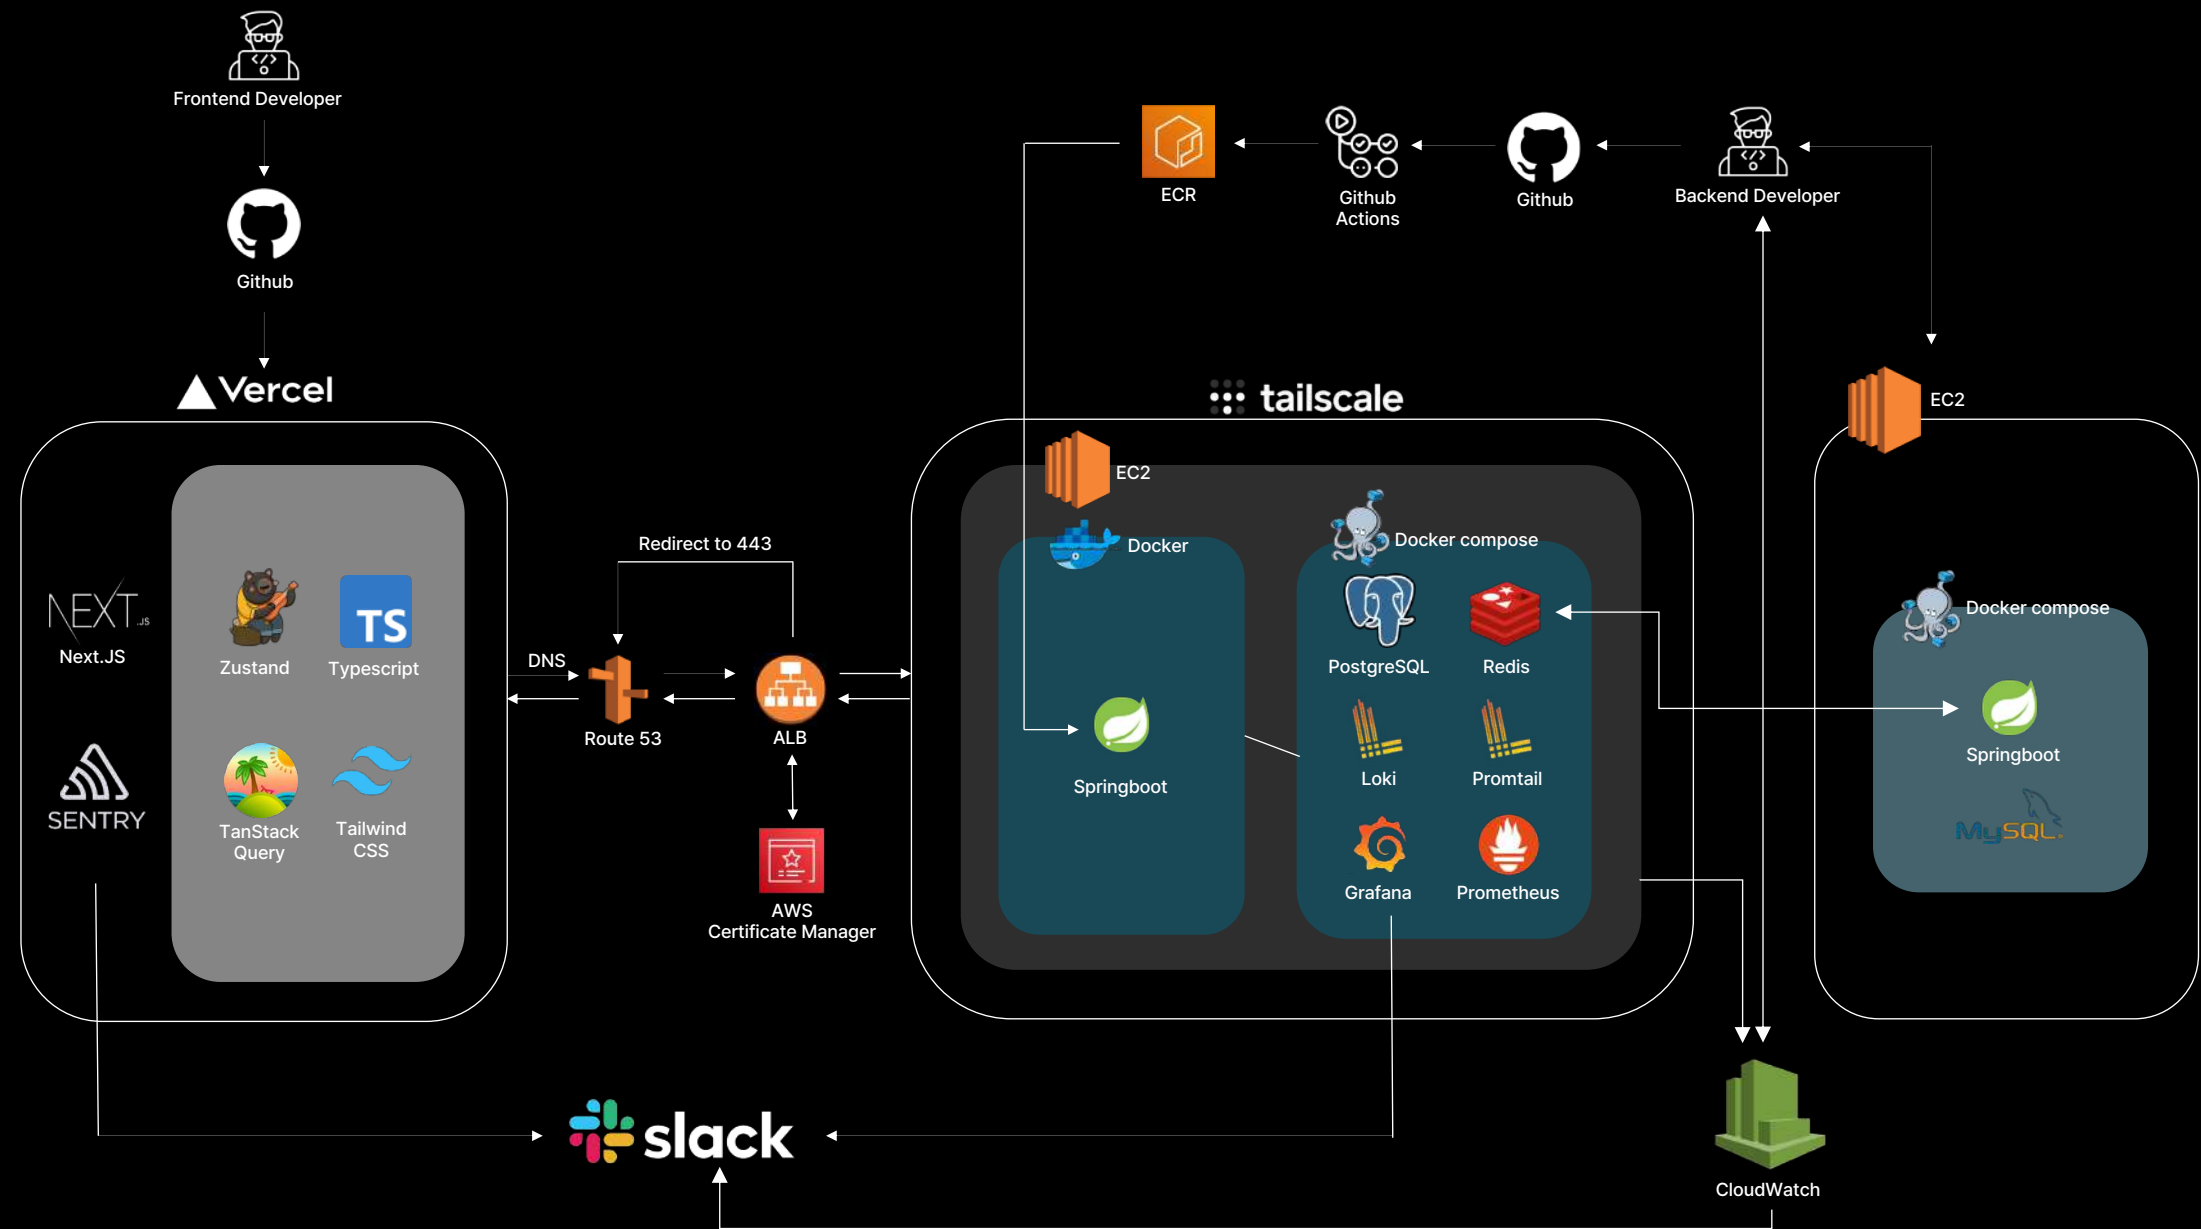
Frontend Developer

Github

Vercel

NEXT.JS

Next.JS

SENTRY

Zustand

TS

Typescript

TanStack Query

Tailwind CSS

Redirect to 443

DNS

Route 53

ALB

AWS Certificate Manager

ECR

Github Actions

Github

Backend Developer

tailscale

EC2

Docker

Springboot

Docker compose

PostgreSQL

Redis

Loki

Promtail

Grafana

Prometheus

EC2

Docker compose

Springboot

MySQL

slack

CloudWatch